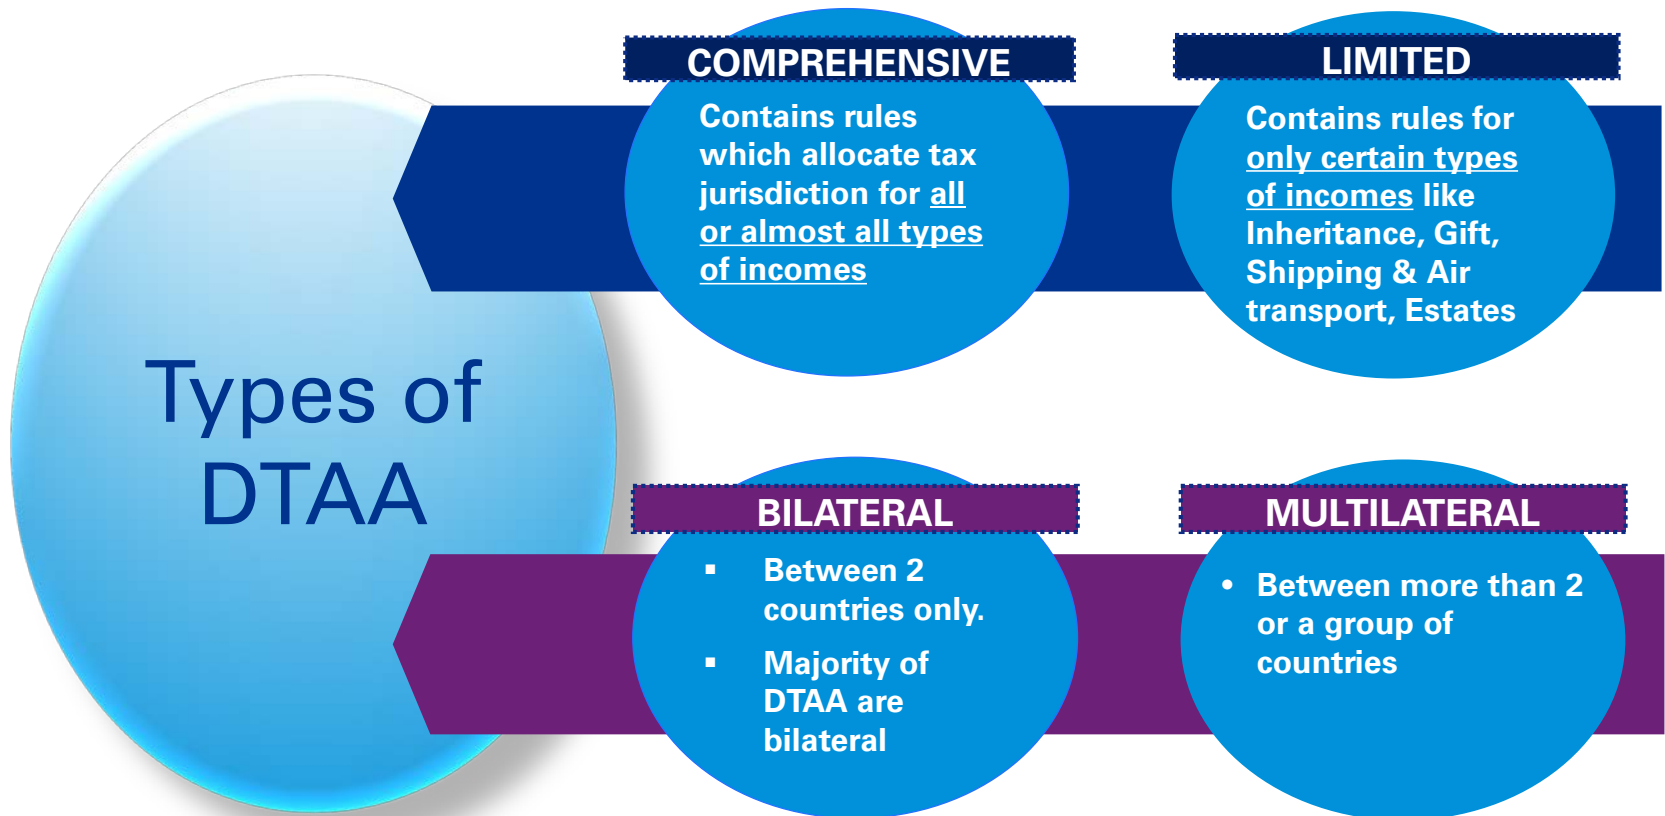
Types of DTAA

COMPREHENSIVE

Contains rules which allocate tax jurisdiction for all or almost all types of incomes

LIMITED

Contains rules for only certain types of incomes like Inheritance, Gift, Shipping & Air transport, Estates

BILATERAL

▪ Between 2 countries only.

▪ Majority of DTAA are bilateral

MULTILATERAL

• Between more than 2 or a group of countries